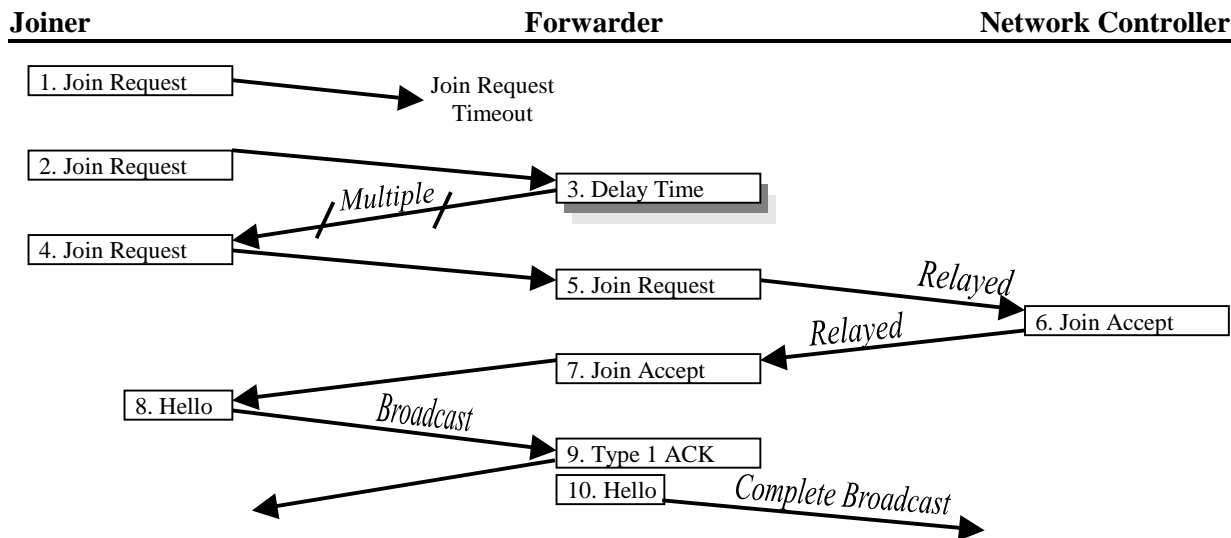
Joiner Forwarder Network Controller

1. Join Request

Join Request Timeout

2. Join Request

3. Delay Time

Multiple

4. Join Request

5. Join Request

Relayed

6. Join Accept

Relayed

7. Join Accept

8. Hello

Broadcast

9. Type 1 ACK

10. Hello

Complete Broadcast